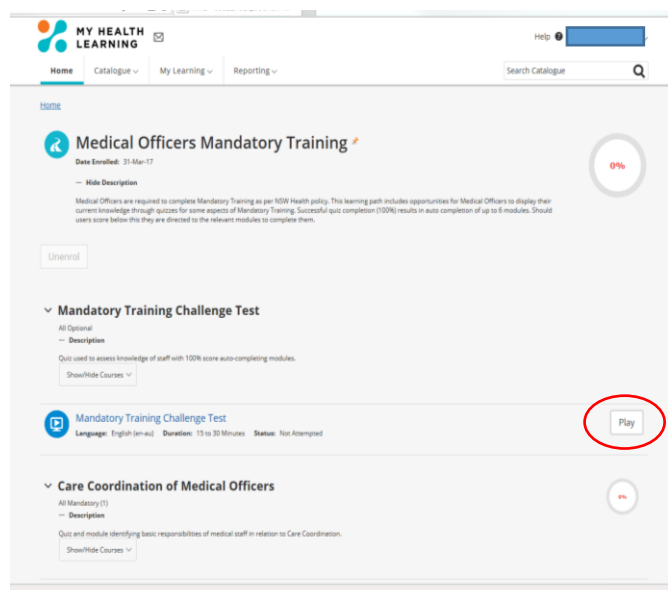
MY HEALTH LEARNING

Help

Home Catalogue Reporting My Learning

Search Catalogue

Home

Medical Officers Mandatory Training

Date Enrolled: 31-Mar-17

— Hide Description

Medical Officers are required to complete Mandatory Training as per NSW Health policy. This learning path includes opportunities for Medical Officers to display their current knowledge through quizzes for some aspects of Mandatory Training. Successful quiz completion (100%) results in auto completion of up to 6 modules. Should users score below this they are directed to the relevant modules to complete them.

0%

Unenrol

Mandatory Training Challenge Test

All Optional

— Description

Quiz used to assess knowledge of staff with 100% score auto-completing modules.

Show/Hide Courses

Mandatory Training Challenge Test

Language: English (en-au) Duration: 15 to 30 Minutes Status: Not Attempted

Play

Care Coordination of Medical Officers

All Mandatory (1)

— Description

Quiz and module identifying basic responsibilities of medical staff in relation to Care Coordination.

Show/Hide Courses

0%